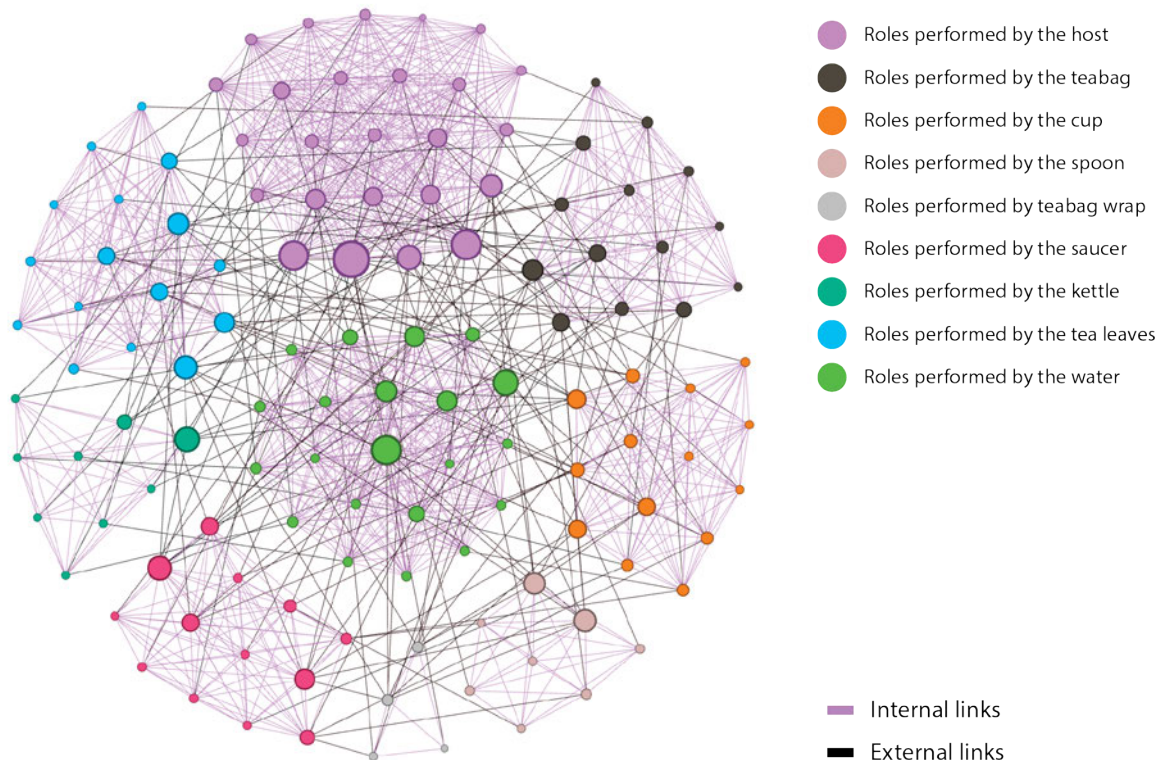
Roles performed by the host
Roles performed by the teabag
Roles performed by the cup
Roles performed by the spoon
Roles performed by teabag wrap
Roles performed by the saucer
Roles performed by the kettle
Roles performed by the tea leaves
Roles performed by the water

Internal links
External links